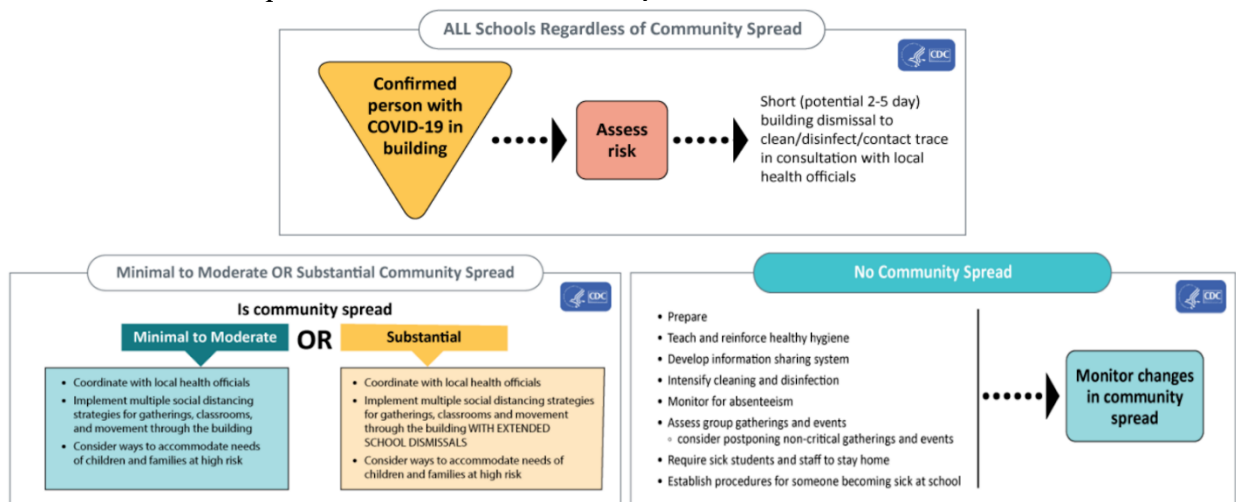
ALL Schools Regardless of Community Spread

CDC

Confirmed person with COVID-19 in building

Assess risk

Short (potential 2-5 day) building dismissal to clean/disinfect/contact trace in consultation with local health officials

Minimal to Moderate OR Substantial Community Spread

CDC

Is community spread

Minimal to Moderate

OR

Substantial

- Coordinate with local health officials
- Implement multiple social distancing strategies for gatherings, classrooms, and movement through the building
- Consider ways to accommodate needs of children and families at high risk

- Coordinate with local health officials
- Implement multiple social distancing strategies for gatherings, classrooms and movement through the building WITH EXTENDED SCHOOL DISMISSALS
- Consider ways to accommodate needs of children and families at high risk

No Community Spread

CDC

- Prepare
- Teach and reinforce healthy hygiene
- Develop information sharing system
- Intensify cleaning and disinfection
- Monitor for absenteeism
- Assess group gatherings and events
  - consider postponing non-critical gatherings and events
- Require sick students and staff to stay home
- Establish procedures for someone becoming sick at school

Monitor changes in community spread